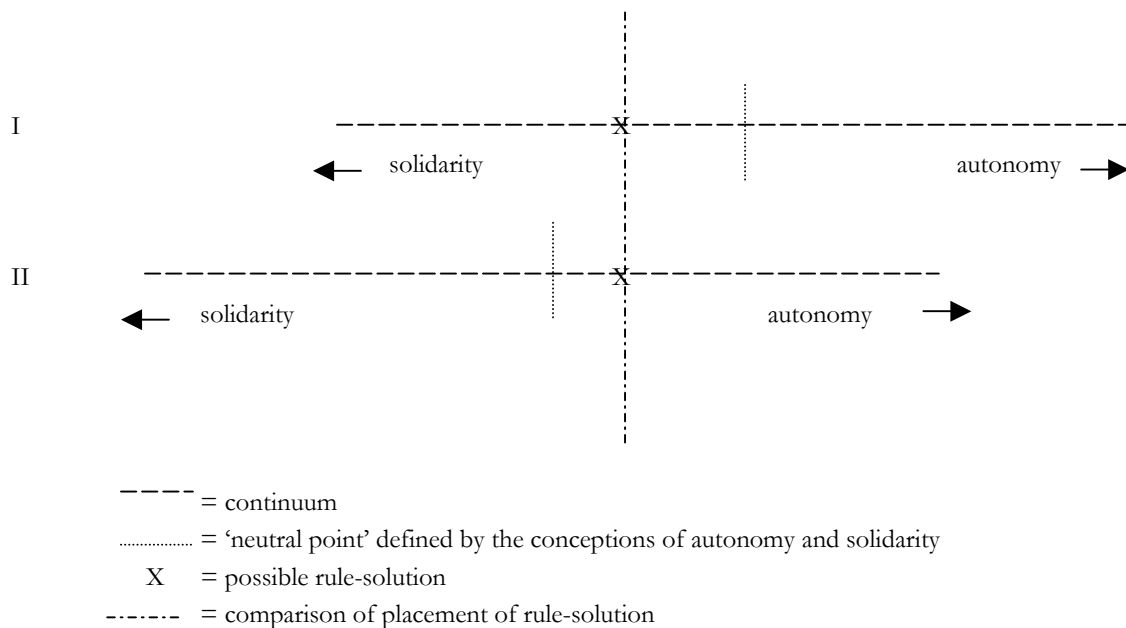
I

X

solidarity

autonomy

II

X

solidarity

autonomy

= continuum

= 'neutral point' defined by the conceptions of autonomy and solidarity

X = possible rule-solution

= comparison of placement of rule-solution